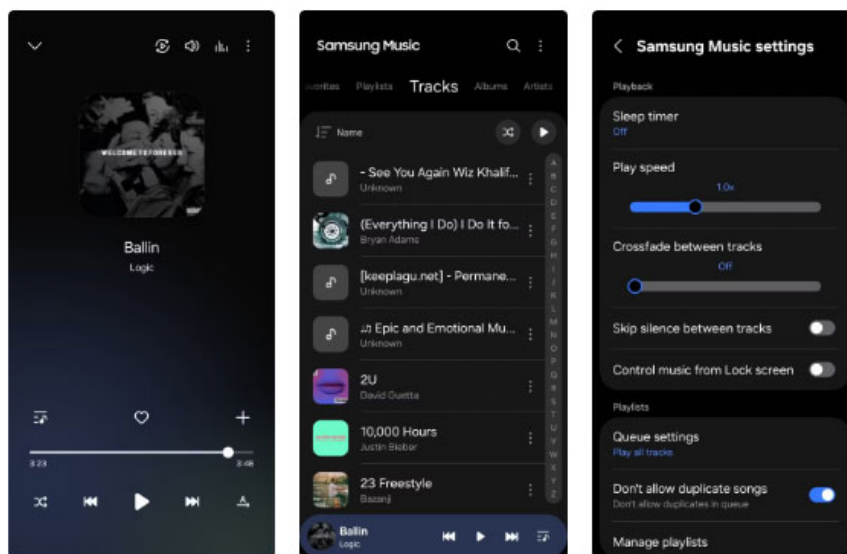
WELCOME TO FOREVER

Ballin

Logic

3:23

3:48

Samsung Music

vorites Playlists Tracks Albums Artists

Name

- See You Again Wiz Khalif...
Unknown

(Everything I Do) I Do It fo...
Bryan Adams

[keeplagu.net] - Permane...
Unknown

♫ Epic and Emotional Mu...
Unknown

2U
David Guetta

10,000 Hours
Justin Bieber

23 Freestyle
Bazanji

A B C D E F G H I J K L M N O P Q R S T U V W X Y Z

Ballin
Logic

Samsung Music settings

Playback

Sleep timer
Off

Play speed
1.0x

Crossfade between tracks
Off

Skip silence between tracks

Control music from Lock screen

Playlists

Queue settings
Play all tracks

Don't allow duplicate songs
Don't allow duplicates in queue

Manage playlists